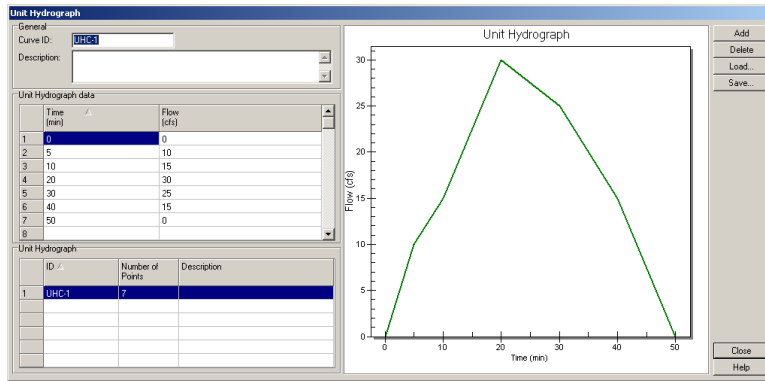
Unit Hydrograph

General
Curve ID: UHC-1
Description:

Unit Hydrograph data

| | Time (min) | Flow (cfs) |
|---|---|---|
| 1 | 0 | 0 |
| 2 | 5 | 10 |
| 3 | 10 | 15 |
| 4 | 20 | 30 |
| 5 | 30 | 25 |
| 6 | 40 | 15 |
| 7 | 50 | 0 |
| 8 | | |

Unit Hydrograph

| | ID | Number of Points | Description |
|---|---|---|---|
| 1 | UHC-1 | 7 | |

Unit Hydrograph
Flow (cfs)
30
25
20
15
10
5
0
0 10 20 30 40 50
Time (min)

Add
Delete
Load...
Save...
Close
Help